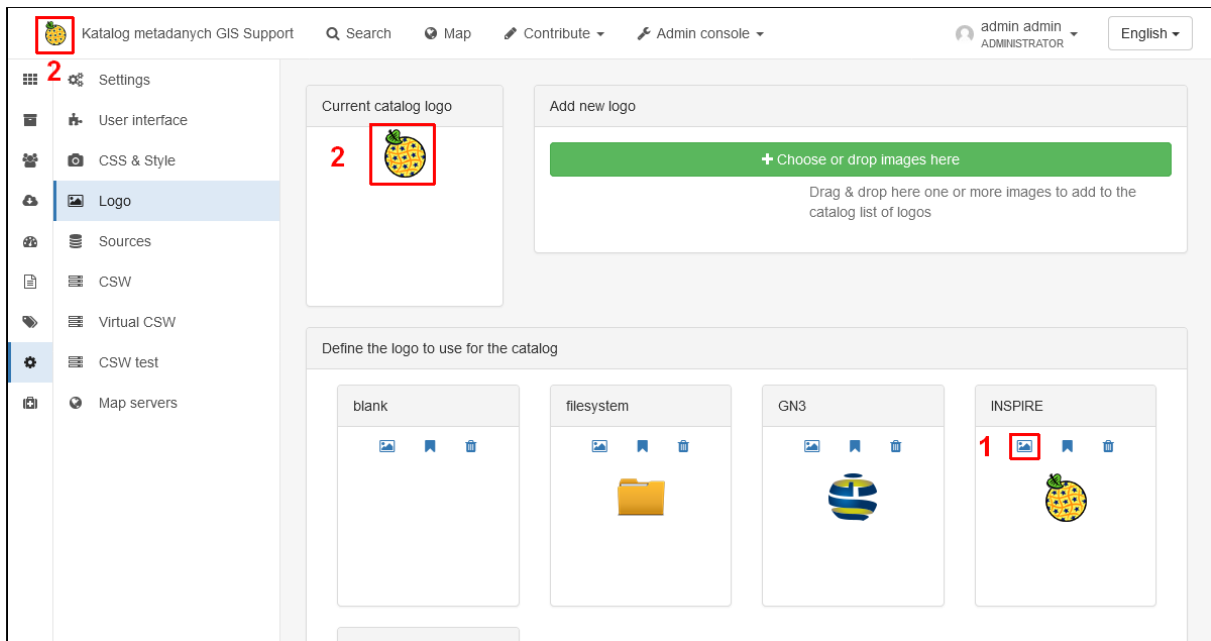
Katalog metadanych GIS Support
Search
Map
Contribute
Admin console
admin admin
ADMINISTRATOR
English

2
Settings
User interface
CSS & Style
Logo
Sources
CSW
Virtual CSW
CSW test
Map servers

Current catalog logo
2

Add new logo
+ Choose or drop images here
Drag & drop here one or more images to add to the catalog list of logos

Define the logo to use for the catalog

blank

filesystem

GN3

INSPIRE
1